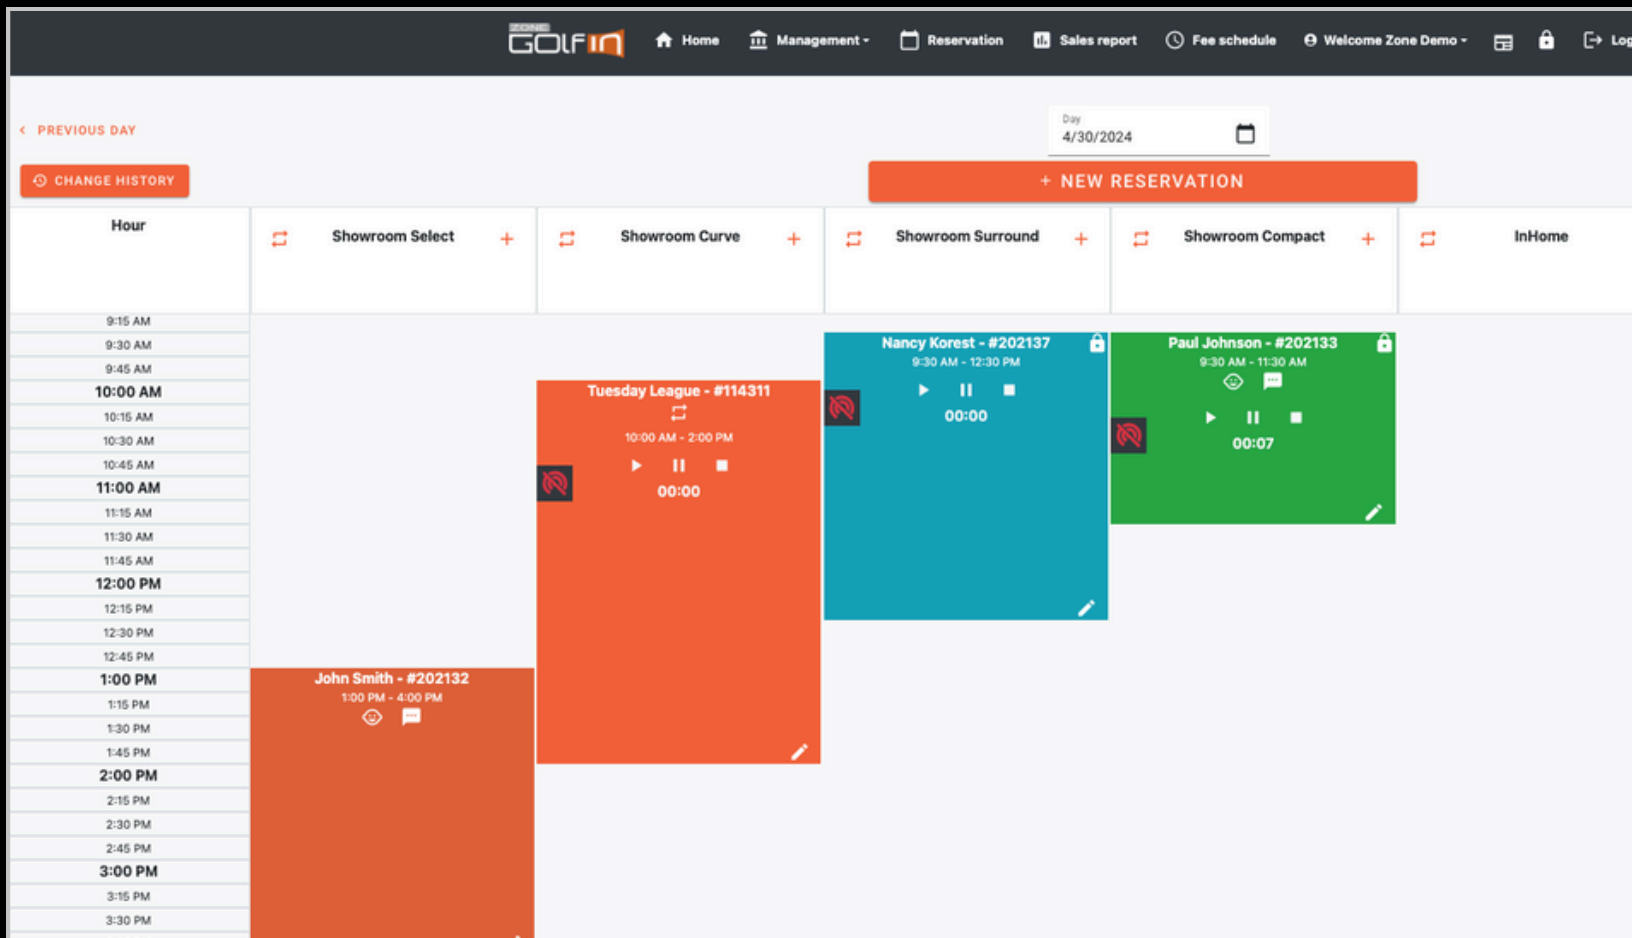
ZONE GOLFIN Home Management Reservation Sales report Fee schedule Welcome Zone Demo Log

PREVIOUS DAY

Day
4/30/2024

CHANGE HISTORY

+ NEW RESERVATION

| Hour | Showroom Select + | Showroom Curve + | Showroom Surround + | Showroom Compact + | InHome |
|---|---|---|---|---|---|

9:15 AM
9:30 AM
9:45 AM
10:00 AM
10:15 AM
10:30 AM
10:45 AM
11:00 AM
11:15 AM
11:30 AM
11:45 AM
12:00 PM
12:15 PM
12:30 PM
12:45 PM
1:00 PM
1:15 PM
1:30 PM
1:45 PM
2:00 PM
2:15 PM
2:30 PM
2:45 PM
3:00 PM
3:15 PM
3:30 PM

Nancy Korest - #202137
9:30 AM - 12:30 PM
00:00

Paul Johnson - #202133
9:30 AM - 11:30 AM
00:07

Tuesday League - #114311
10:00 AM - 2:00 PM
00:00

John Smith - #202132
1:00 PM - 4:00 PM